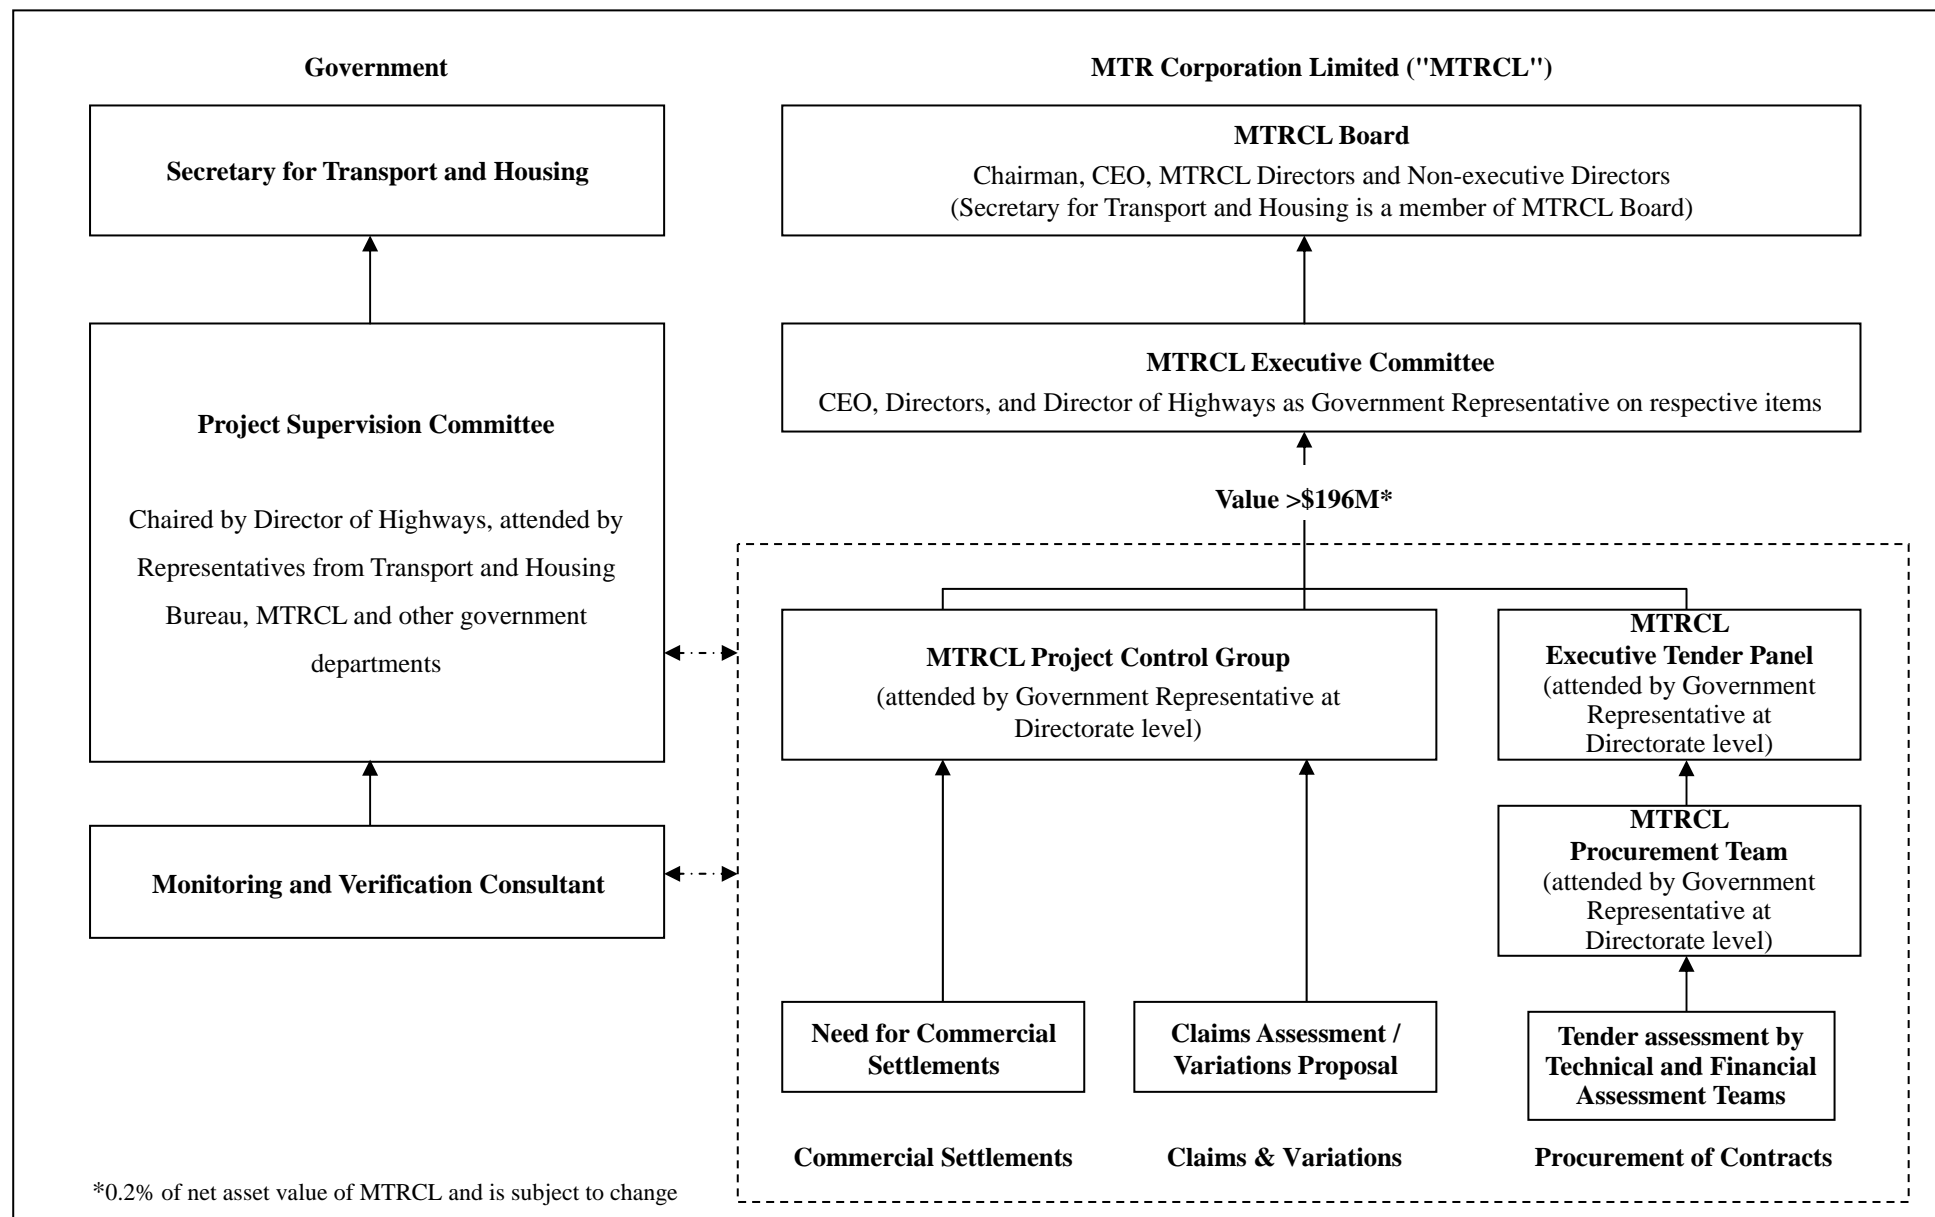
Government

MTR Corporation Limited ("MTRCL")

Secretary for Transport and Housing

MTRCL Board
Chairman, CEO, MTRCL Directors and Non-executive Directors
(Secretary for Transport and Housing is a member of MTRCL Board)

Project Supervision Committee

Chaired by Director of Highways, attended by Representatives from Transport and Housing Bureau, MTRCL and other government departments

MTRCL Executive Committee
CEO, Directors, and Director of Highways as Government Representative on respective items

Value >\$196M*

MTRCL Project Control Group
(attended by Government Representative at Directorate level)

MTRCL
Executive Tender Panel
(attended by Government Representative at Directorate level)

MTRCL
Procurement Team
(attended by Government Representative at Directorate level)

Monitoring and Verification Consultant

Need for Commercial Settlements

Claims Assessment / Variations Proposal

Tender assessment by Technical and Financial Assessment Teams

Commercial Settlements

Claims & Variations

Procurement of Contracts

*0.2% of net asset value of MTRCL and is subject to change